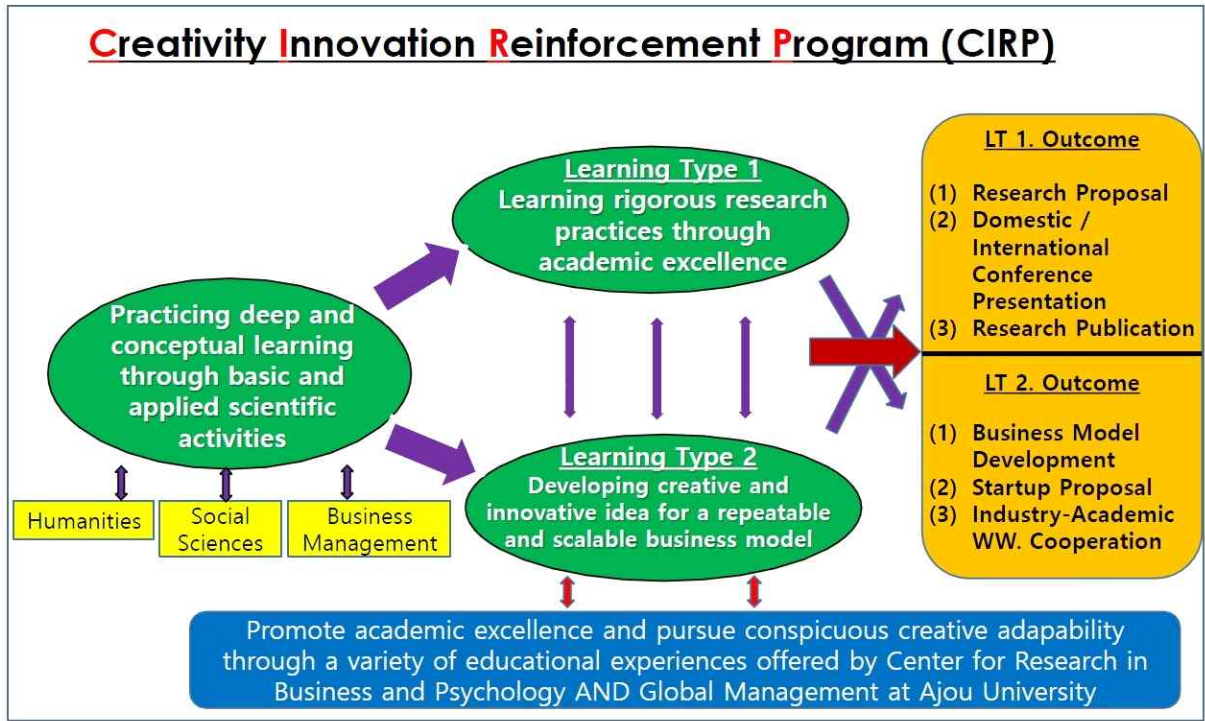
Creativity Innovation Reinforcement Program (CIRP)

Practicing deep and conceptual learning through basic and applied scientific activities

Humanities

Social Sciences

Business Management

Learning Type 1
Learning rigorous research practices through academic excellence

Learning Type 2
Developing creative and innovative idea for a repeatable and scalable business model

LT 1. Outcome

(1) Research Proposal
(2) Domestic / International Conference Presentation
(3) Research Publication

LT 2. Outcome

(1) Business Model Development
(2) Startup Proposal
(3) Industry-Academic WW. Cooperation

Promote academic excellence and pursue conspicuous creative adapability through a variety of educational experiences offered by Center for Research in Business and Psychology AND Global Management at Ajou University